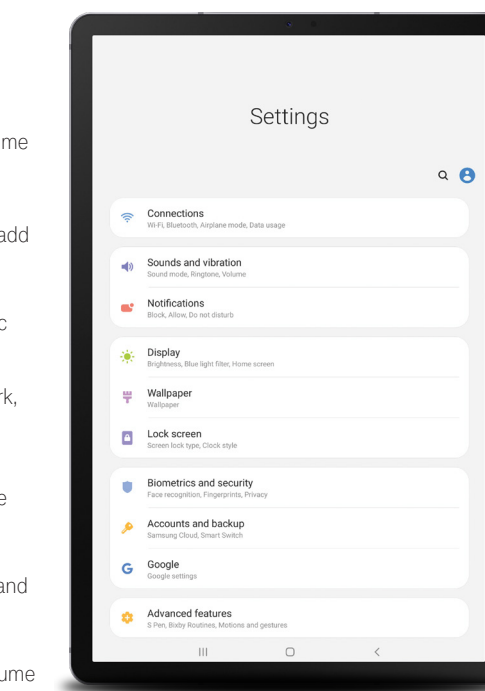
me

add

c

rk,

e

and

ume

Settings

Connections
Wi-Fi, Bluetooth, Airplane mode, Data usage

Sounds and vibration
Sound mode, Ringtone, Volume

Notifications
Block, Allow, Do not disturb

Display
Brightness, Blue light filter, Home screen

Wallpaper
Wallpaper

Lock screen
Screen lock type, Clock style

Biometrics and security
Face recognition, Fingerprints, Privacy

Accounts and backup
Samsung Cloud, Smart Switch

Google
Google settings

Advanced features
S Pen, Bixby Routines, Motions and gestures